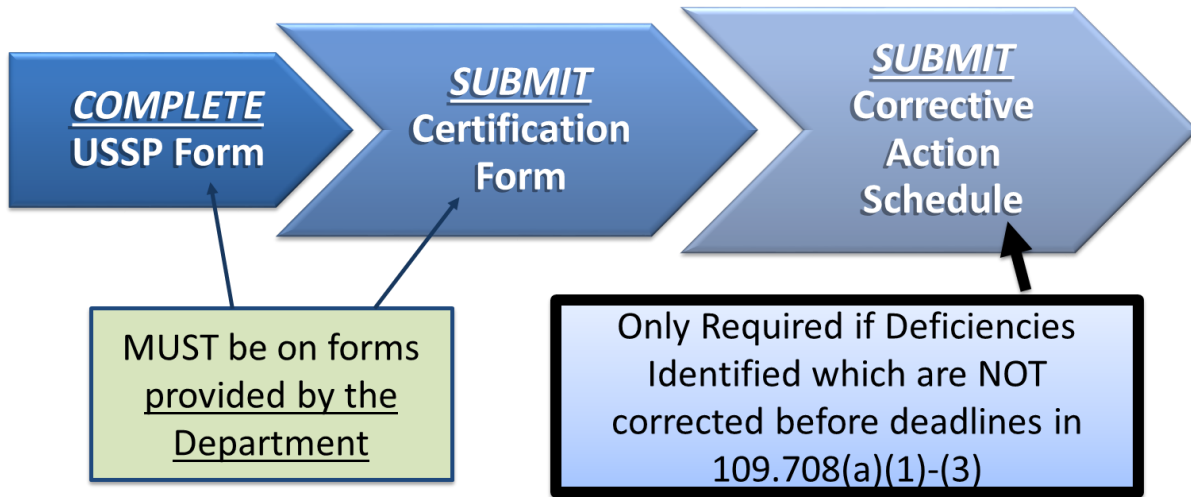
COMPLETE
USSP Form

SUBMIT
Certification Form

SUBMIT
Corrective Action Schedule

MUST be on forms provided by the Department

Only Required if Deficiencies Identified which are NOT corrected before deadlines in 109.708(a)(1)-(3)